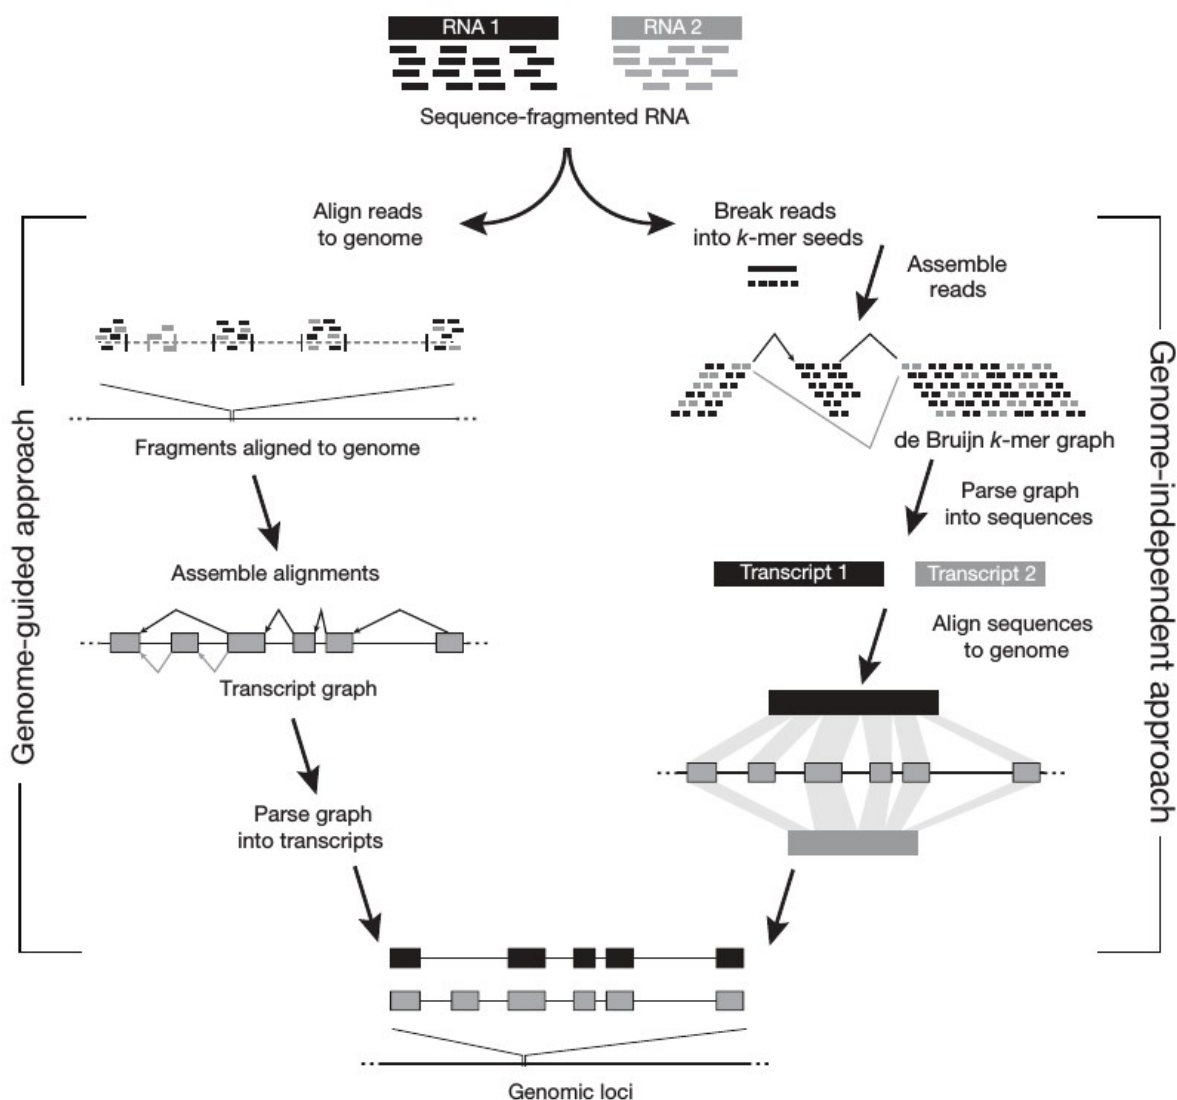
RNA 1
RNA 2
Sequence-fragmented RNA

Align reads to genome

Break reads into $k$-mer seeds

Assemble reads

Genome-guided approach

Genome-independent approach

Fragments aligned to genome

de Bruijn $k$-mer graph

Parse graph into sequences

Assemble alignments

Transcript 1
Transcript 2

Align sequences to genome

Transcript graph

Parse graph into transcripts

Genomic loci